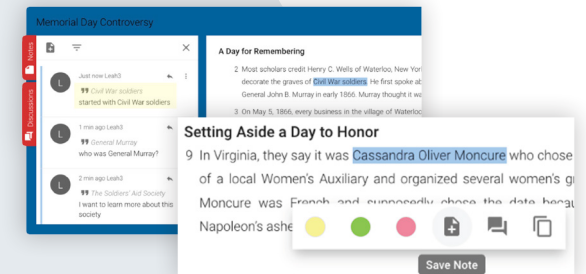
Memorial Day Controversy

Notes

Discussions

L

Just now Leah3

Civil War soldiers

started with Civil War soldiers

L

1 min ago Leah3

General Murray

who was General Murray?

L

2 min ago Leah3

The Soldiers' Aid Society

I want to learn more about this society

A Day for Remembering

2 Most scholars credit Henry C. Wells of Waterloo, New York decorate the graves of Civil War soldiers. He first spoke ab General John B. Murray in early 1866. Murray thought it w

3 On May 5, 1866, every business in the village of Waterloo

Setting Aside a Day to Honor

9 In Virginia, they say it was Cassandra Oliver Moncure who chose of a local Women's Auxiliary and organized several women's g Moncure was French and supposedly chose the date becau Napoleon's ashe

Save Note